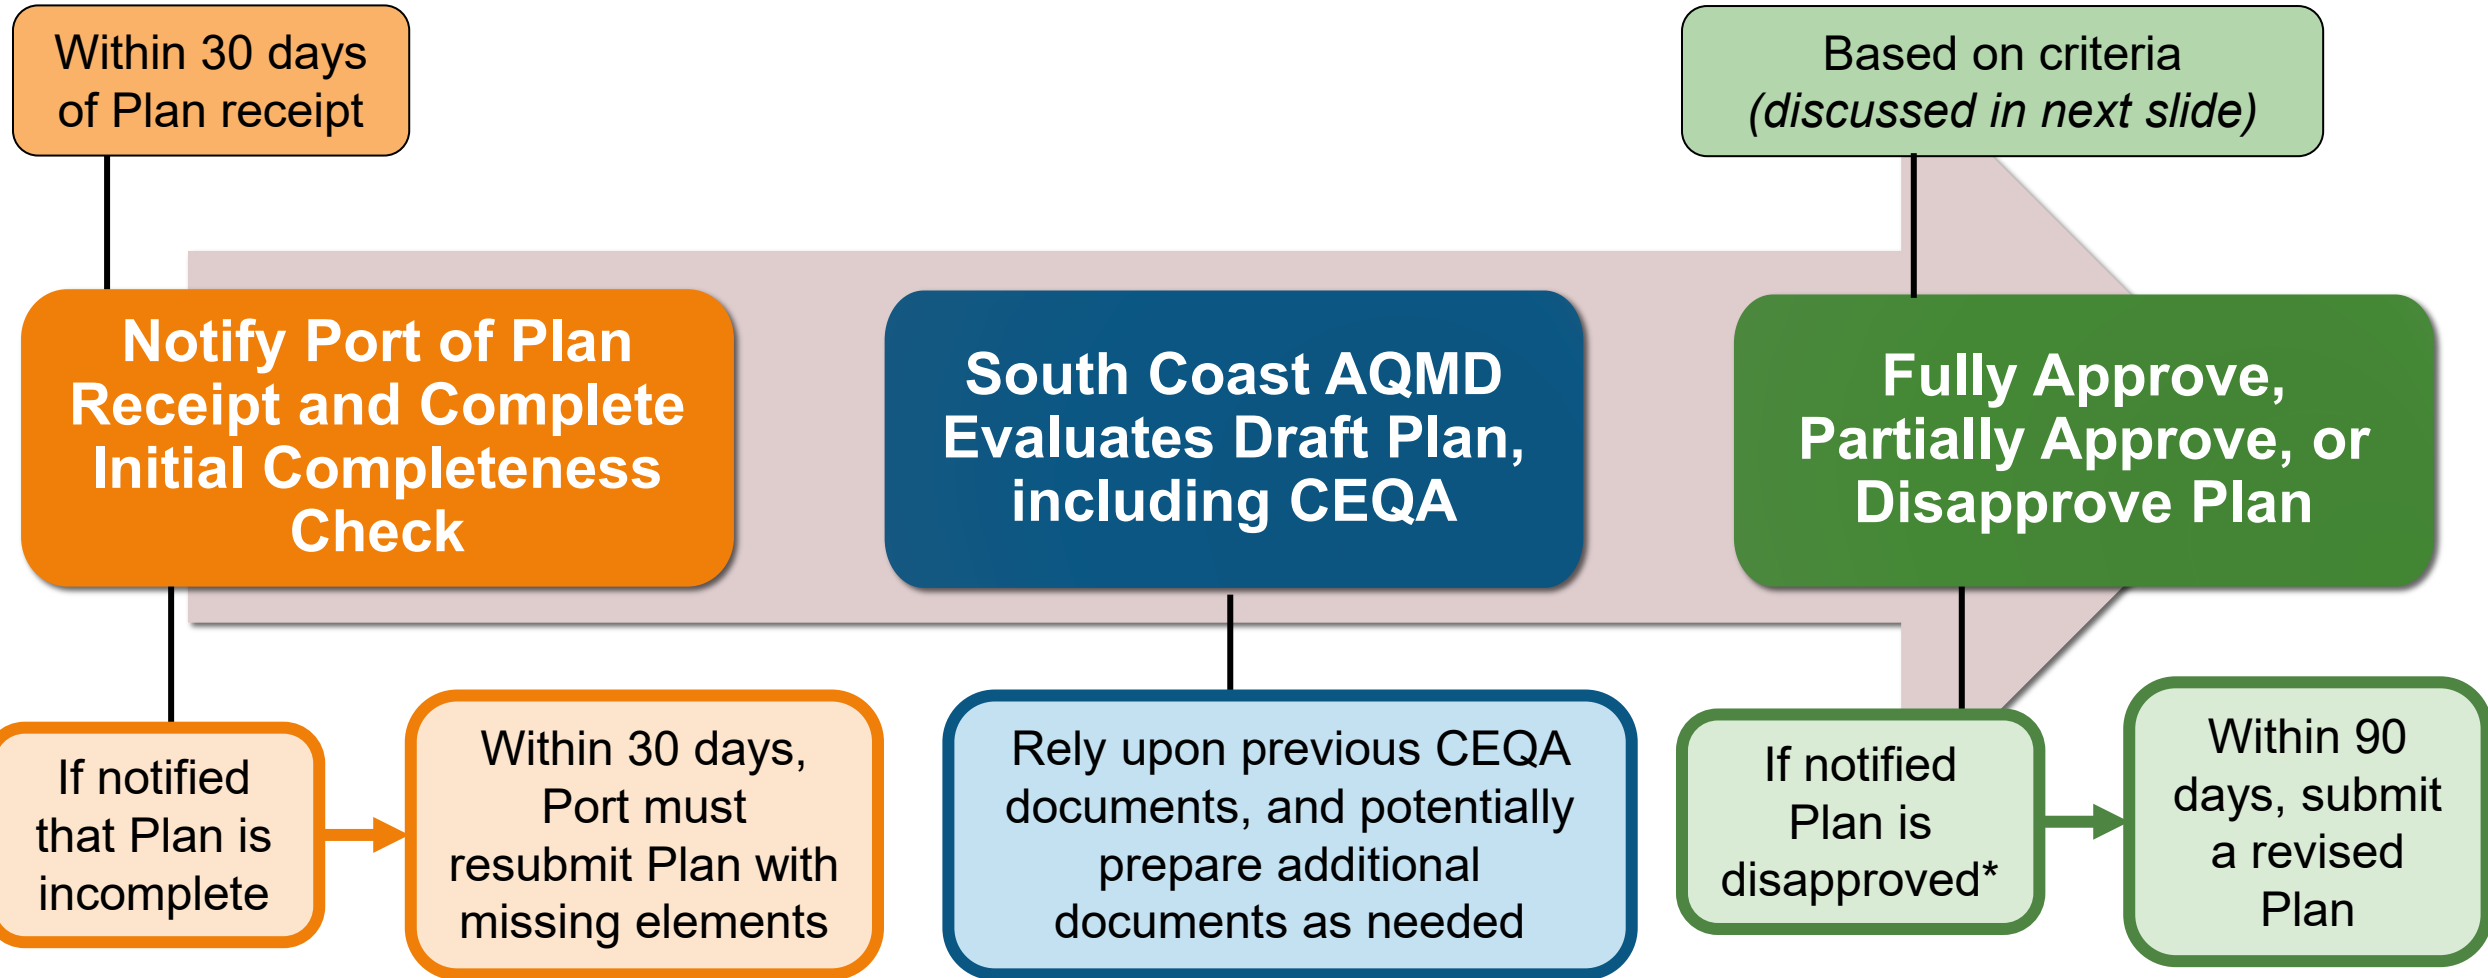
Within 30 days of Plan receipt

Based on criteria (discussed in next slide)

Notify Port of Plan Receipt and Complete Initial Completeness Check

South Coast AQMD Evaluates Draft Plan, including CEQA

Fully Approve, Partially Approve, or Disapprove Plan

If notified that Plan is incomplete

Within 30 days, Port must resubmit Plan with missing elements

Rely upon previous CEQA documents, and potentially prepare additional documents as needed

If notified Plan is disapproved*

Within 90 days, submit a revised Plan